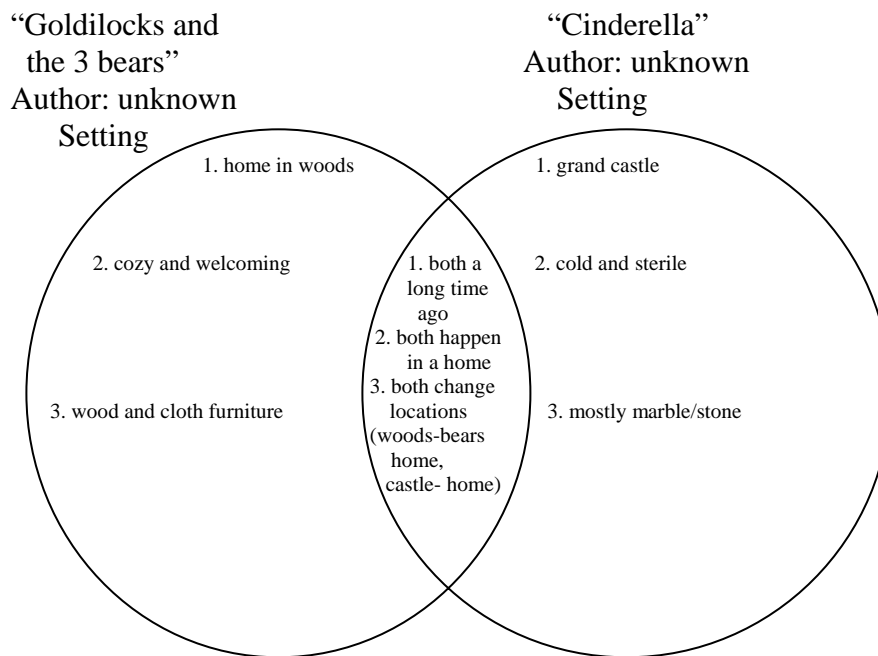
“Goldilocks and the 3 bears” Author: unknown Setting

“Cinderella” Author: unknown Setting

1. home in woods

2. cozy and welcoming

3. wood and cloth furniture

1. both a long time ago
2. both happen in a home
3. both change locations (woods-bears home, castle- home)

1. grand castle

2. cold and sterile

3. mostly marble/stone